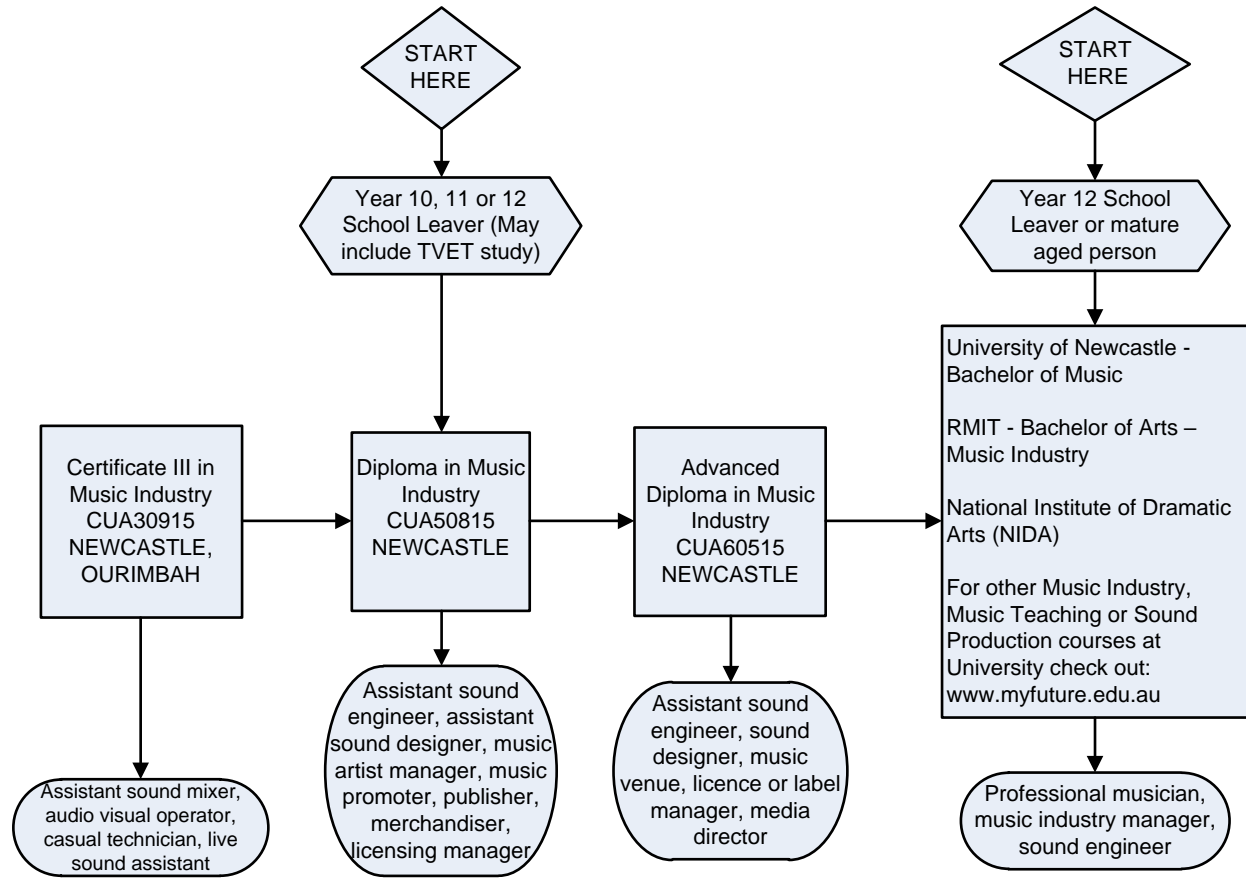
START HERE

Year 10, 11 or 12 School Leaver (May include TVET study)

START HERE

Year 12 School Leaver or mature aged person

Certificate III in Music Industry CUA30915 NEWCASTLE, OURIMBAH

Diploma in Music Industry CUA50815 NEWCASTLE

Advanced Diploma in Music Industry CUA60515 NEWCASTLE

University of Newcastle - Bachelor of Music

RMIT - Bachelor of Arts – Music Industry

National Institute of Dramatic Arts (NIDA)

For other Music Industry, Music Teaching or Sound Production courses at University check out: www.myfuture.edu.au

Assistant sound mixer, audio visual operator, casual technician, live sound assistant

Assistant sound engineer, assistant sound designer, music artist manager, music promoter, publisher, merchandiser, licensing manager

Assistant sound engineer, sound designer, music venue, licence or label manager, media director

Professional musician, music industry manager, sound engineer